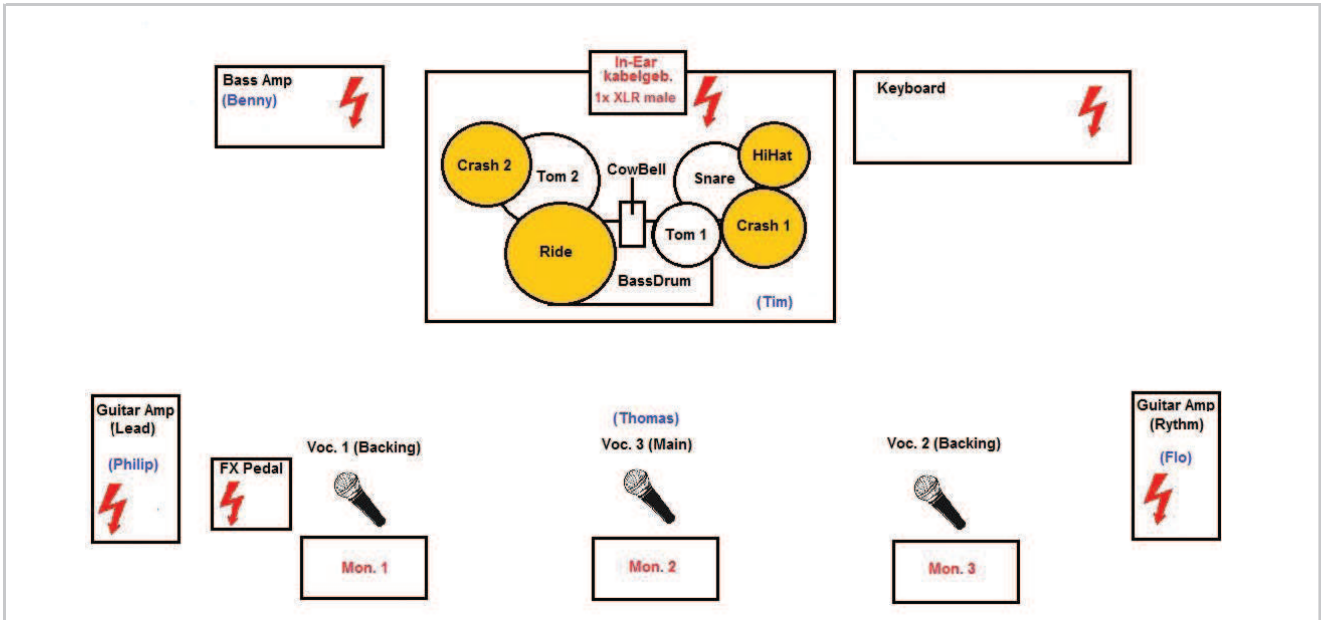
Bass Amp
(Benny)

In-Ear
kabelgeb.
1x XLR male

Keyboard

Crash 2
Tom 2
CowBell
Snare
HiHat
Ride
Tom 1
Crash 1
BassDrum
(Tim)

Guitar Amp
(Lead)
(Philip)

FX Pedal

Voc. 1 (Backing)

(Thomas)
Voc. 3 (Main)

Voc. 2 (Backing)

Guitar Amp
(Rythm)
(Flo)

Mon. 1

Mon. 2

Mon. 3